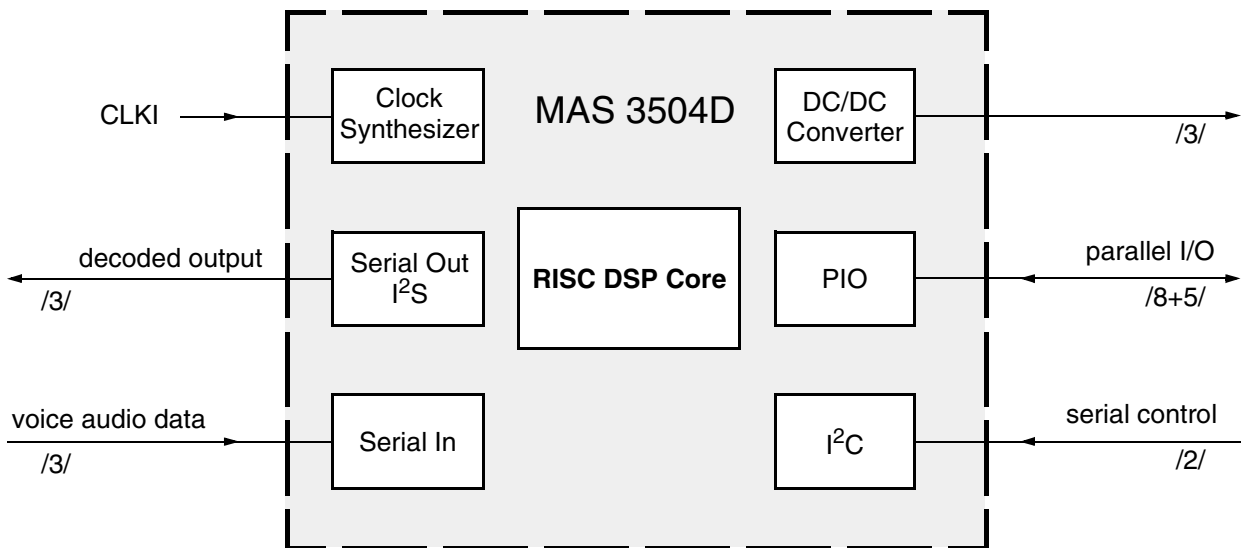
MAS 3504D

CLKI

Clock Synthesizer

DC/DC Converter

/3/

decoded output

/3/

Serial Out $I^2S$

**RISC DSP Core**

PIO

parallel I/O

/8+5/

voice audio data

/3/

Serial In

$I^2C$

serial control

/2/